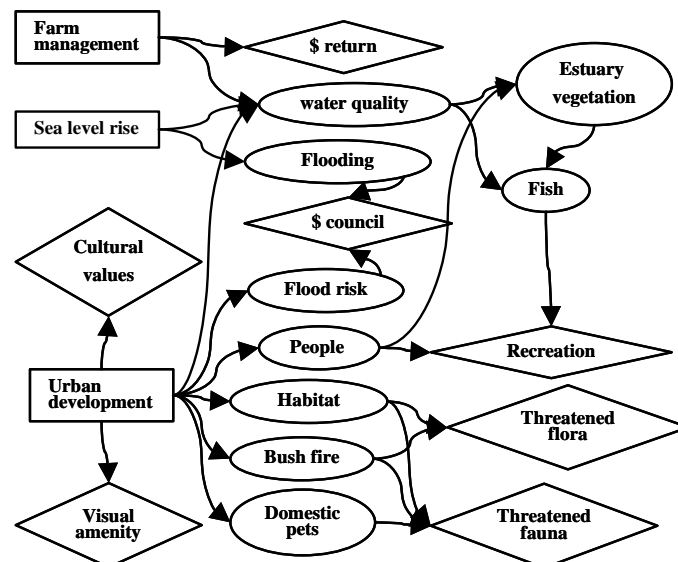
Farm management

$ return

Estuary vegetation

water quality

Sea level rise

Flooding

Fish

$ council

Cultural values

Flood risk

People

Recreation

Urban development

Habitat

Threatened flora

Bush fire

Domestic pets

Threatened fauna

Visual amenity